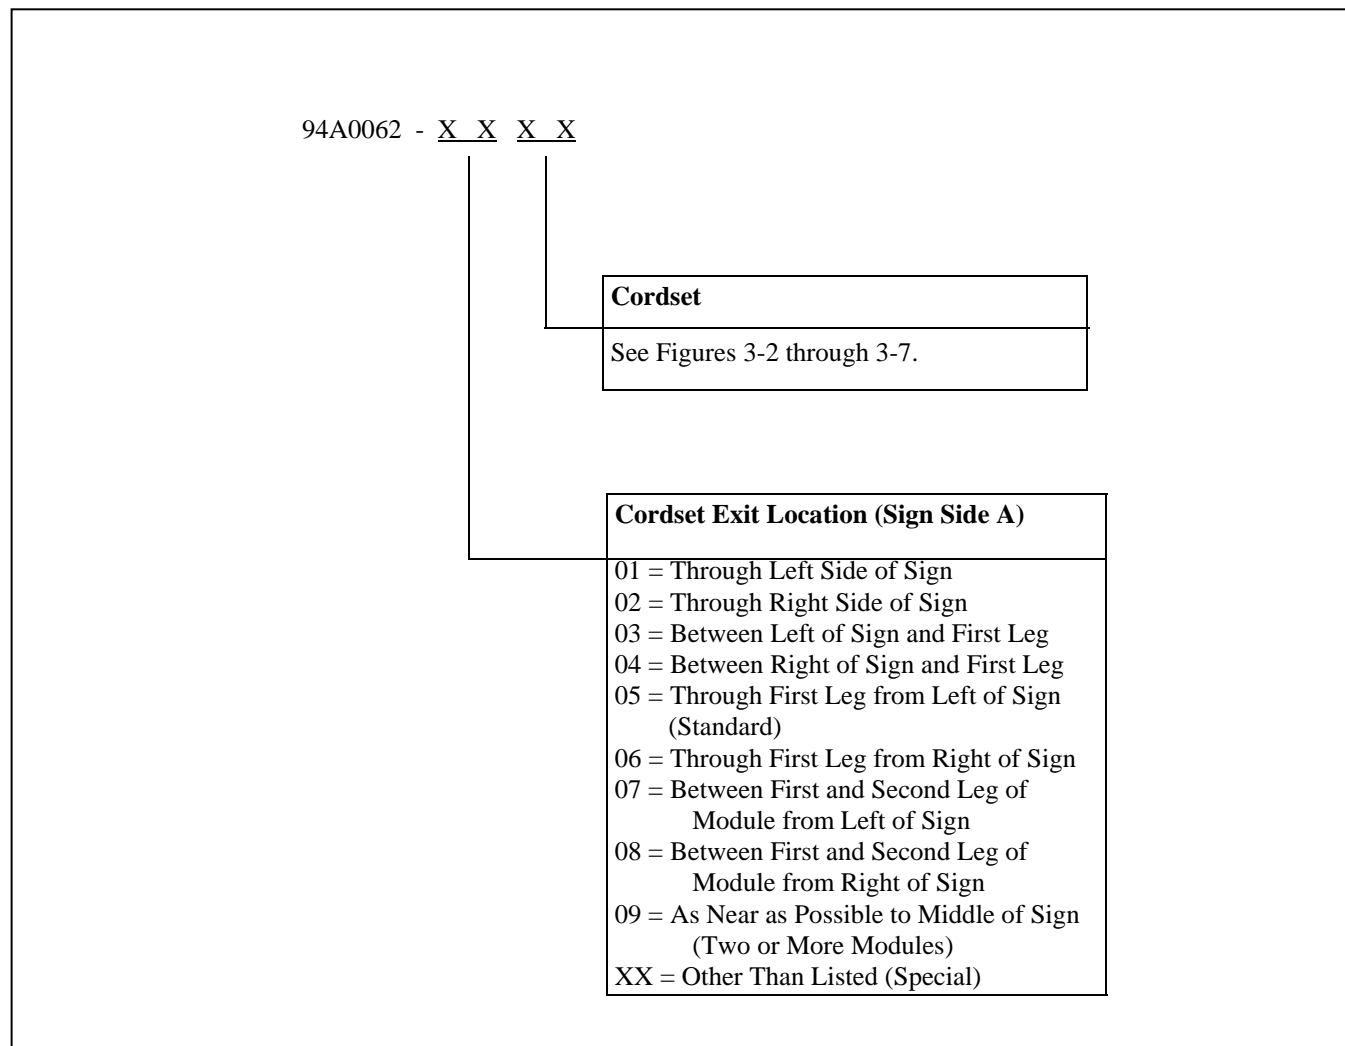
94A0062 - X X X X

Cordset

See Figures 3-2 through 3-7.

Cordset Exit Location (Sign Side A)

01 = Through Left Side of Sign
02 = Through Right Side of Sign
03 = Between Left of Sign and First Leg
04 = Between Right of Sign and First Leg
05 = Through First Leg from Left of Sign (Standard)
06 = Through First Leg from Right of Sign
07 = Between First and Second Leg of Module from Left of Sign
08 = Between First and Second Leg of Module from Right of Sign
09 = As Near as Possible to Middle of Sign (Two or More Modules)
XX = Other Than Listed (Special)